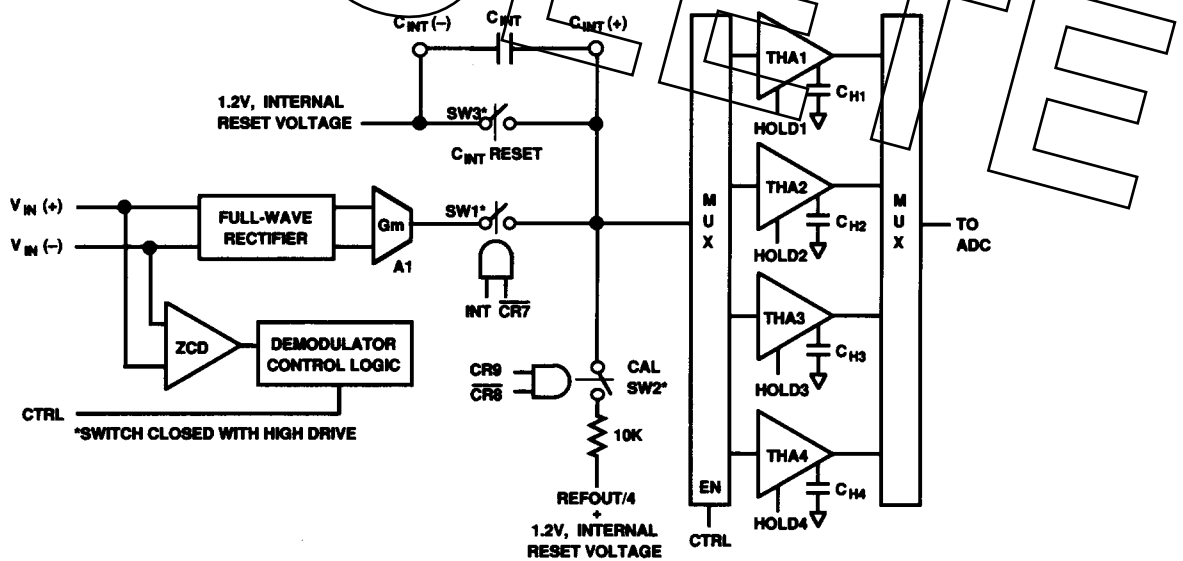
$C_{INT}$ (–)
$C_{INT}$
$C_{INT}$ (+)
1.2V, INTERNAL RESET VOLTAGE
SW3*
$C_{INT}$ RESET
THA1
$C_{H1}$
HOLD1
THA2
$C_{H2}$
HOLD2
THA3
$C_{H3}$
HOLD3
THA4
$C_{H4}$
HOLD4
$V_{IN}$ (+)
$V_{IN}$ (–)
FULL-WAVE RECTIFIER
Gm
A1
SW1*
INT $\overline{CR7}$
M U X
M U X
TO ADC
ZCD
DEMODULATOR CONTROL LOGIC
CR9
$\overline{CR8}$
CAL SW2*
CTRL
*SWITCH CLOSED WITH HIGH DRIVE
10K
REFOUT/4 + 1.2V, INTERNAL RESET VOLTAGE
EN
CTRL